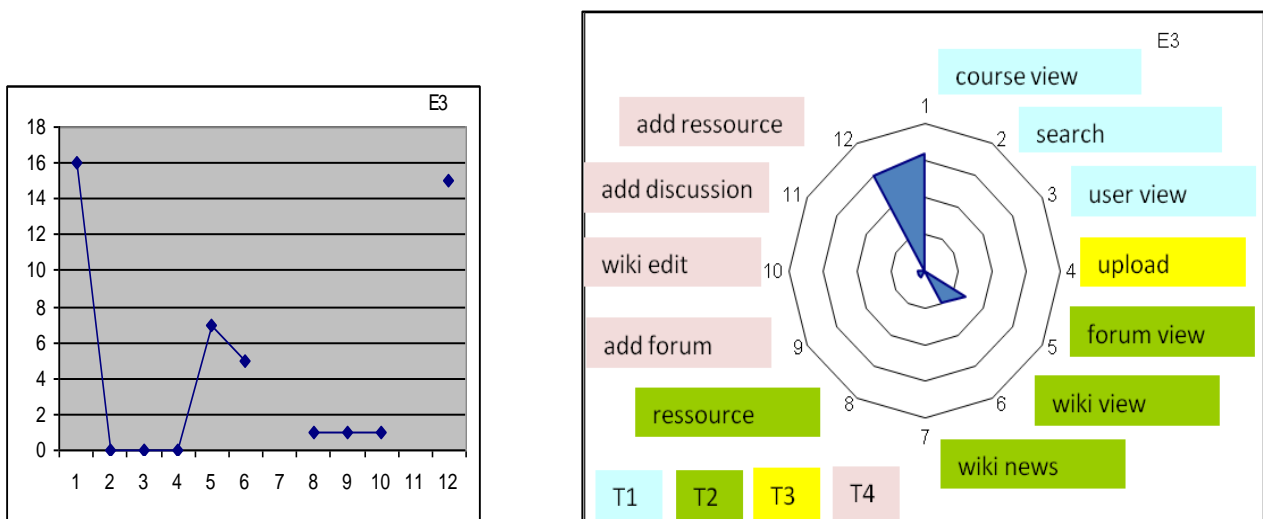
E3

18
16
14
12
10
8
6
4
2
0

1 2 3 4 5 6 7 8 9 10 11 12

E3

course view
search
user view
upload
forum view
wiki view
wiki news
ressource
add forum
wiki edit
add discussion
add ressource

1
2
3
4
5
6
7
8
9
10
11
12

T1 T2 T3 T4